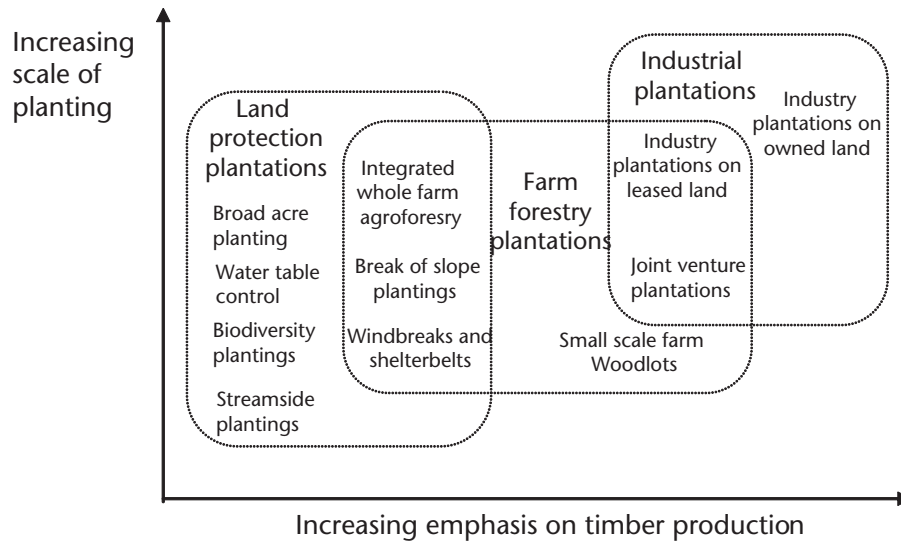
Increasing scale of planting

Land protection plantations

Broad acre planting

Water table control

Biodiversity plantings

Streamside plantings

Integrated whole farm agroforesry

Break of slope plantings

Windbreaks and shelterbelts

Farm forestry plantations

Small scale farm Woodlots

Industrial plantations

Industry plantations on leased land

Joint venture plantations

Industry plantations on owned land

Increasing emphasis on timber production